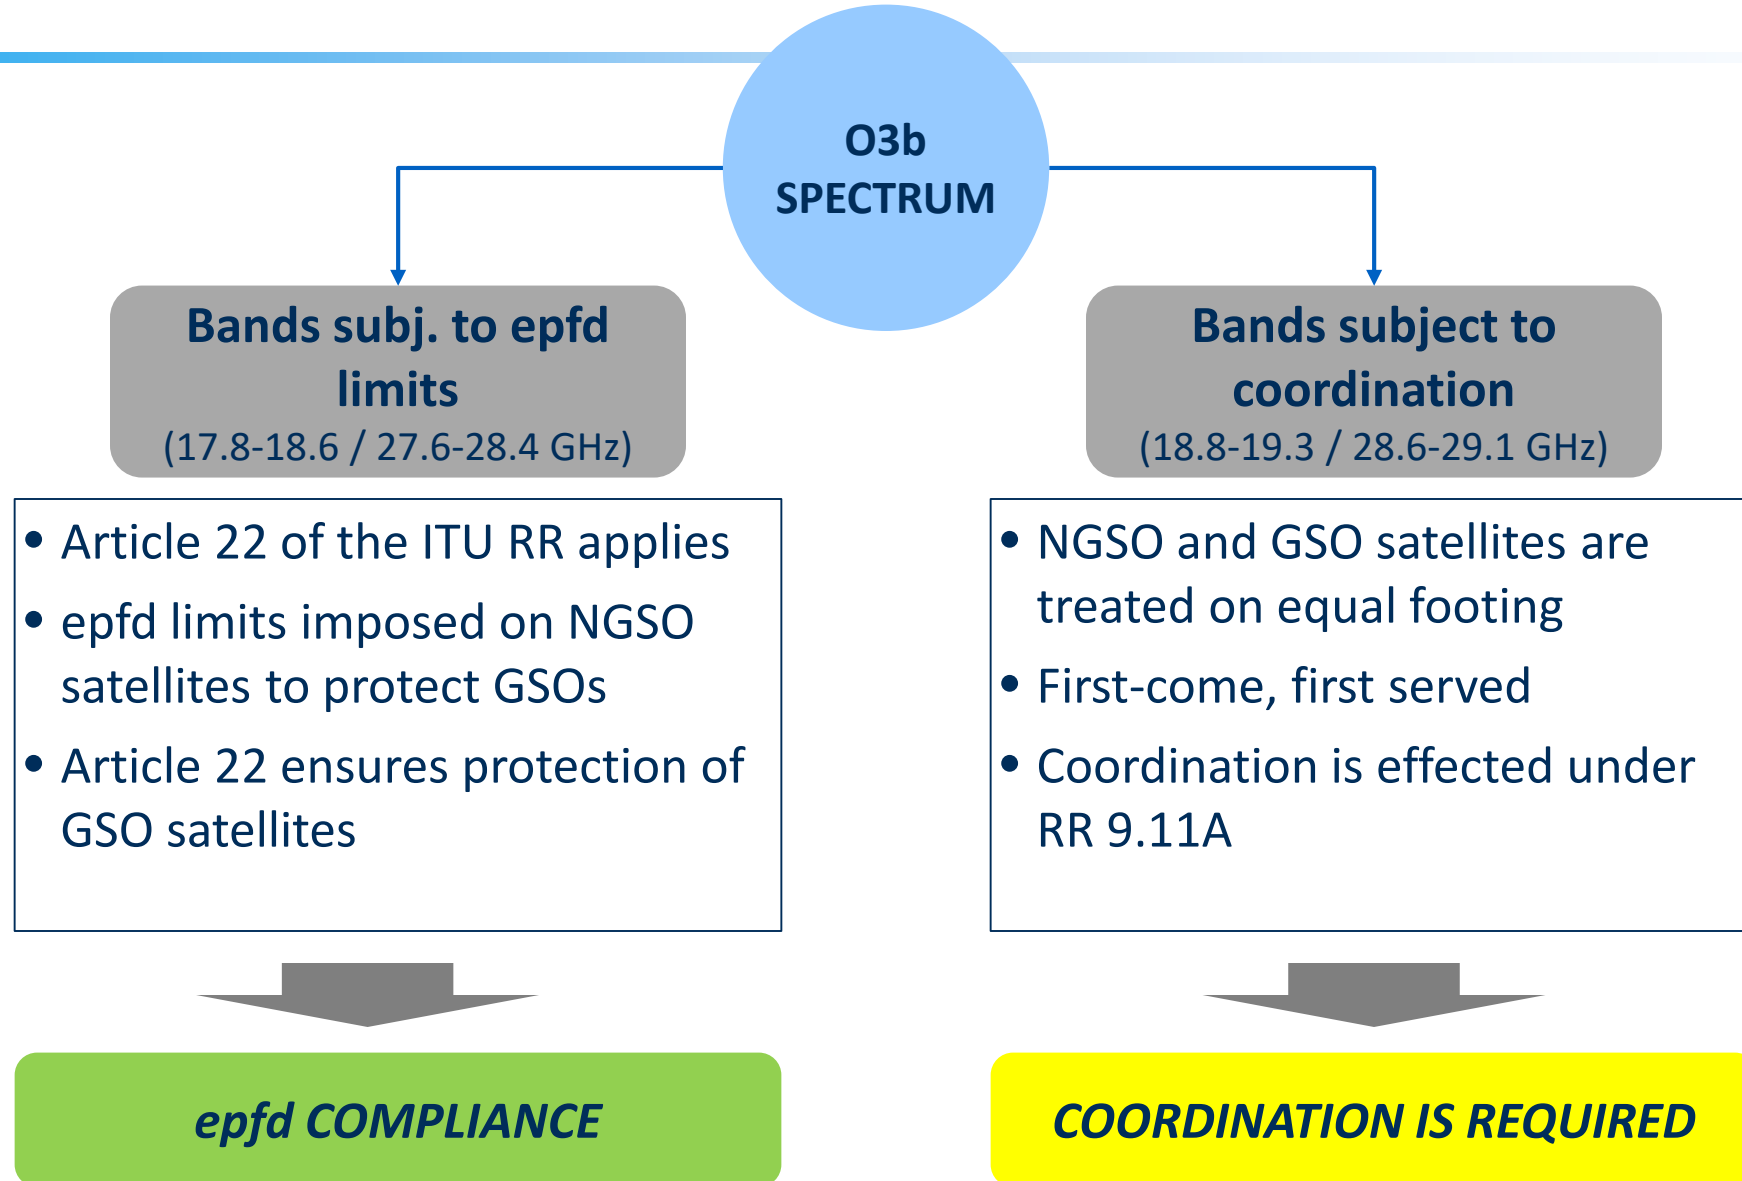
O3b SPECTRUM

Bands subj. to epfd limits
(17.8-18.6 / 27.6-28.4 GHz)

• Article 22 of the ITU RR applies
• epfd limits imposed on NGSO satellites to protect GSOs
• Article 22 ensures protection of GSO satellites

epfd COMPLIANCE

Bands subject to coordination
(18.8-19.3 / 28.6-29.1 GHz)

• NGSO and GSO satellites are treated on equal footing
• First-come, first served
• Coordination is effected under RR 9.11A

COORDINATION IS REQUIRED